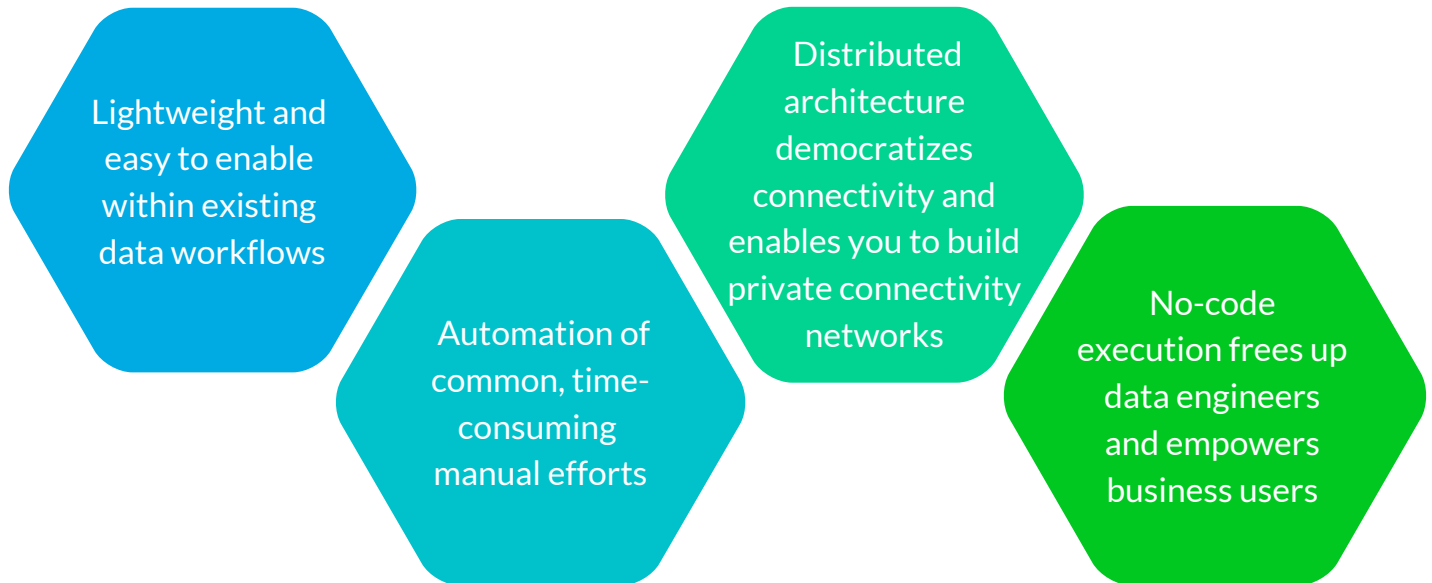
Lightweight and easy to enable within existing data workflows

Automation of common, time-consuming manual efforts

Distributed architecture democratizes connectivity and enables you to build private connectivity networks

No-code execution frees up data engineers and empowers business users